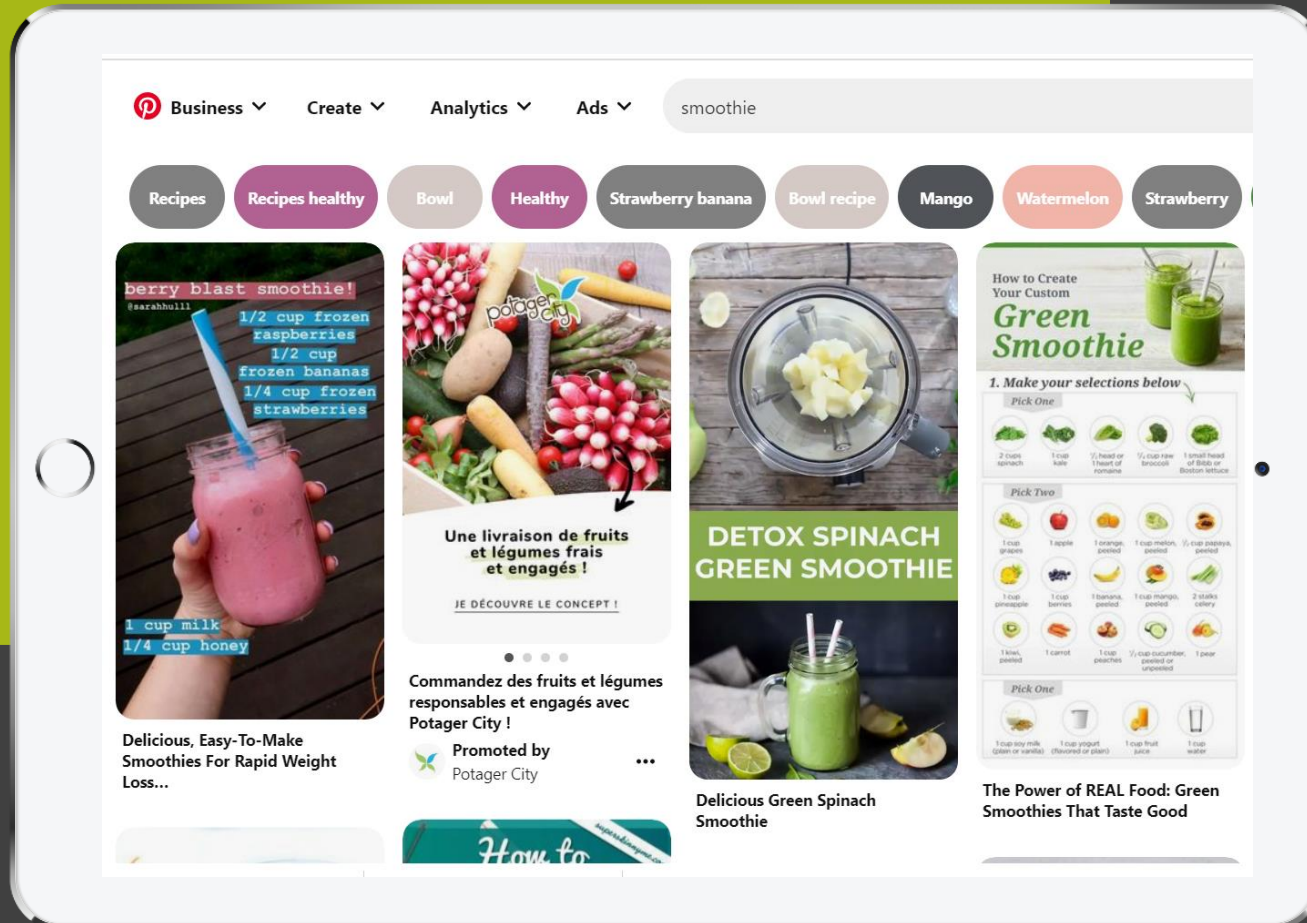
Business Create Analytics Ads smoothie

Recipes Recipes healthy Bowl Healthy Strawberry banana Bowl recipe Mango Watermelon Strawberry

berry blast smoothie!
@sarahhulll
1/2 cup frozen raspberries
1/2 cup frozen bananas
1/4 cup frozen strawberries
1 cup milk
1/4 cup honey

Delicious, Easy-To-Make Smoothies For Rapid Weight Loss...

Potager city

Une livraison de fruits et légumes frais et engagés !

JE DÉCOUVRE LE CONCEPT !

Commandez des fruits et légumes responsables et engagés avec Potager City !

Promoted by
Potager City

How to

DETOX SPINACH GREEN SMOOTHIE

Delicious Green Spinach Smoothie

How to Create Your Custom
Green Smoothie
1. Make your selections below
Pick One
2 cups spinach | 1 cup kale | ½ head or 1 heart of romaine | ½ cup raw broccoli | 1 small head of Bibb or Boston lettuce
Pick Two
1 cup grapes | 1 apple | 1 orange, peeled | 1 cup melon, peeled | ½ cup papaya, peeled
1 cup pineapple | 1 cup berries | 1 banana, peeled | 1 cup mango, peeled | 2 stalks celery
1 kiwi, peeled | 1 carrot | 1 cup peaches | ½ cup cucumber, peeled or unpeeled | 1 pear
Pick One
1 cup soy milk (plain or vanilla) | 1 cup yogurt (flavored or plain) | 1 cup fruit juice | 1 cup water

The Power of REAL Food: Green Smoothies That Taste Good